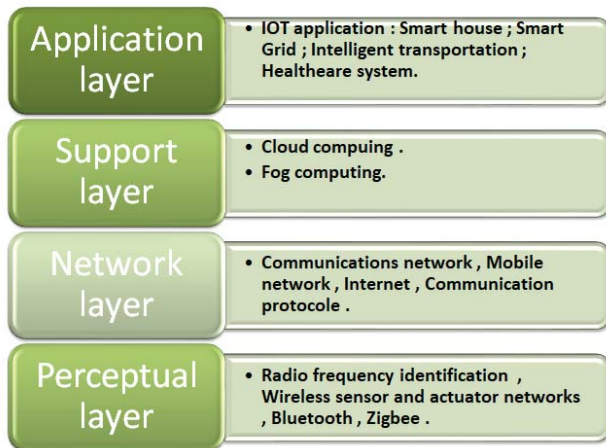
Application layer

• IOT application : Smart house ; Smart Grid ; Intelligent transportation ; Healtheare system.

Support layer

• Cloud compuing .
• Fog computing.

Network layer

• Communications network , Mobile network , Internet , Communication protocole .

Perceptual layer

• Radio frequency identification , Wireless sensor and actuator networks , Bluetooth , Zigbee .